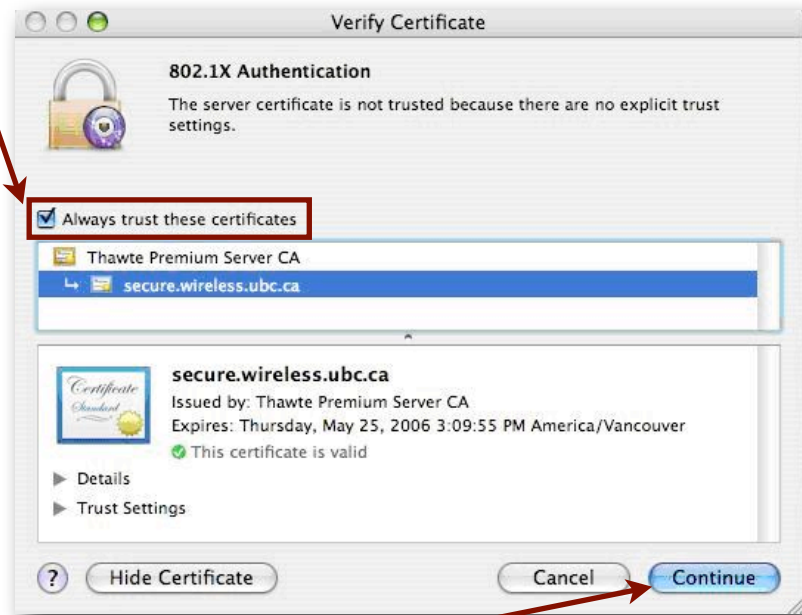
Verify Certificate

802.1X Authentication

The server certificate is not trusted because there are no explicit trust settings.

Always trust these certificates

Thawte Premium Server CA

secure.wireless.ubc.ca

Certificate Standard

secure.wireless.ubc.ca

Issued by: Thawte Premium Server CA

Expires: Thursday, May 25, 2006 3:09:55 PM America/Vancouver

This certificate is valid

Details

Trust Settings

?

Hide Certificate

Cancel

Continue